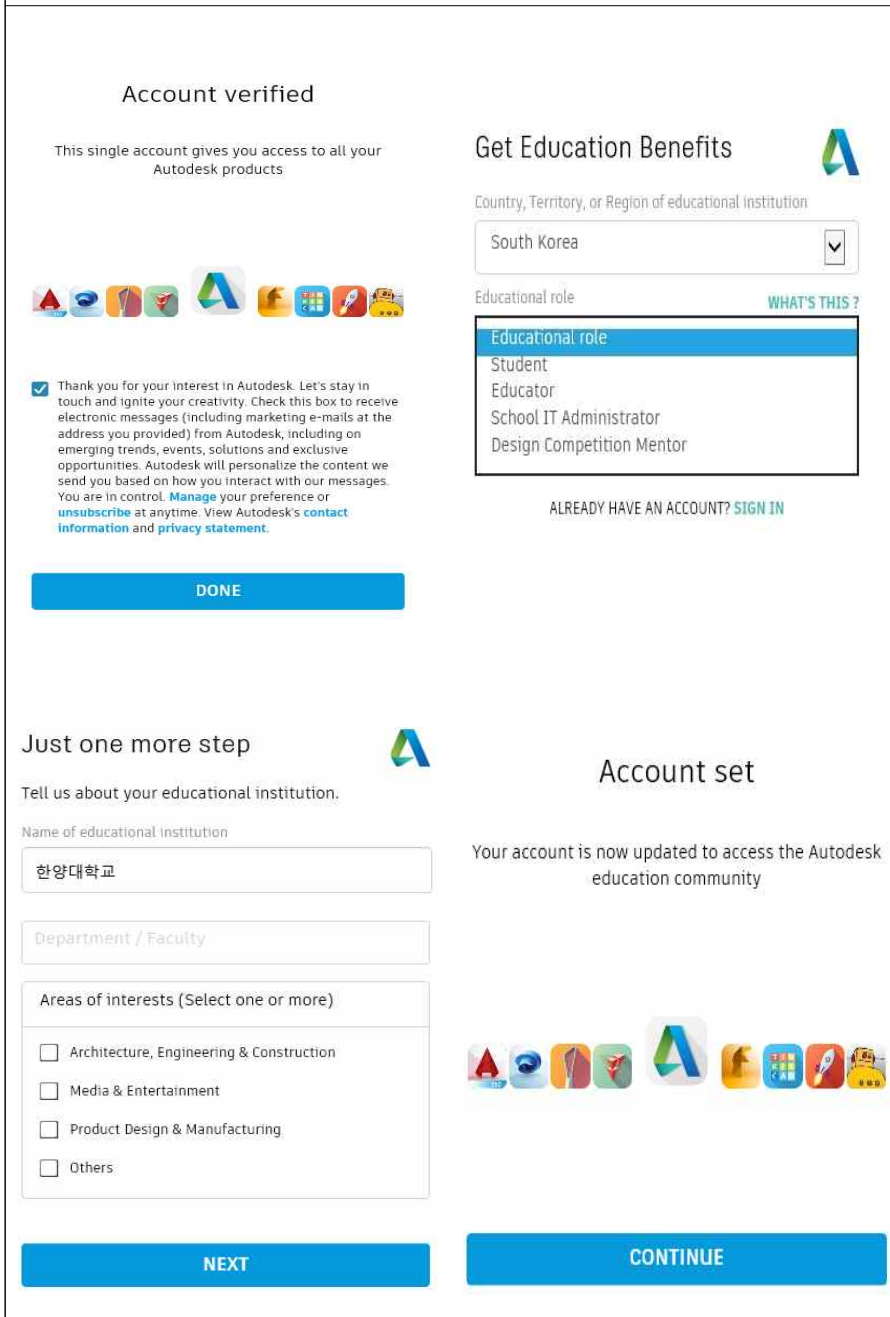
Account verified

This single account gives you access to all your Autodesk products

Thank you for your interest in Autodesk. Let's stay in touch and ignite your creativity. Check this box to receive electronic messages (including marketing e-mails at the address you provided) from Autodesk, including on emerging trends, events, solutions and exclusive opportunities. Autodesk will personalize the content we send you based on how you interact with our messages. You are in control. Manage your preference or unsubscribe at anytime. View Autodesk's contact information and privacy statement.

DONE

Get Education Benefits

Country, Territory, or Region of educational institution

South Korea

Educational role

WHAT'S THIS ?

Educational role
Student
Educator
School IT Administrator
Design Competition Mentor

ALREADY HAVE AN ACCOUNT? SIGN IN

Just one more step

Tell us about your educational institution.

Name of educational institution

한양대학교

Department / Faculty

Areas of interests (Select one or more)

Architecture, Engineering & Construction

Media & Entertainment

Product Design & Manufacturing

Others

NEXT

Account set

Your account is now updated to access the Autodesk education community

CONTINUE